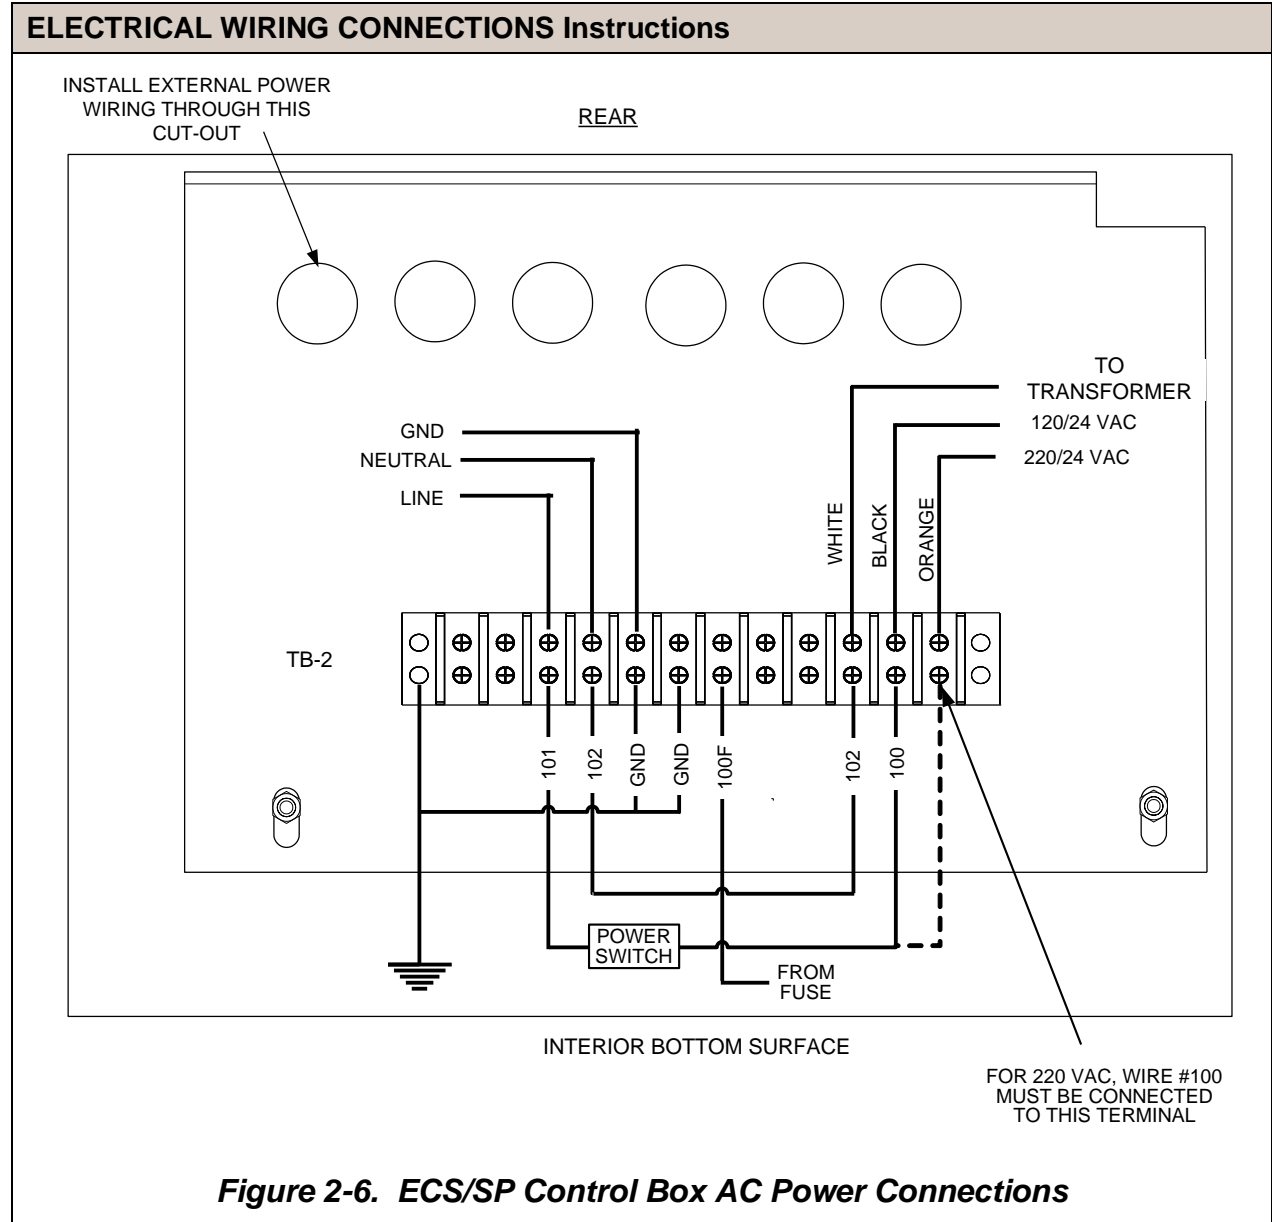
ELECTRICAL WIRING CONNECTIONS Instructions

INSTALL EXTERNAL POWER WIRING THROUGH THIS CUT-OUT

REAR

TO TRANSFORMER

120/24 VAC

220/24 VAC

GND

NEUTRAL

LINE

WHITE

BLACK

ORANGE

TB-2

101

102

GND

GND

100F

102

100

POWER SWITCH

FROM FUSE

INTERIOR BOTTOM SURFACE

FOR 220 VAC, WIRE #100 MUST BE CONNECTED TO THIS TERMINAL

Figure 2-6. ECS/SP Control Box AC Power Connections